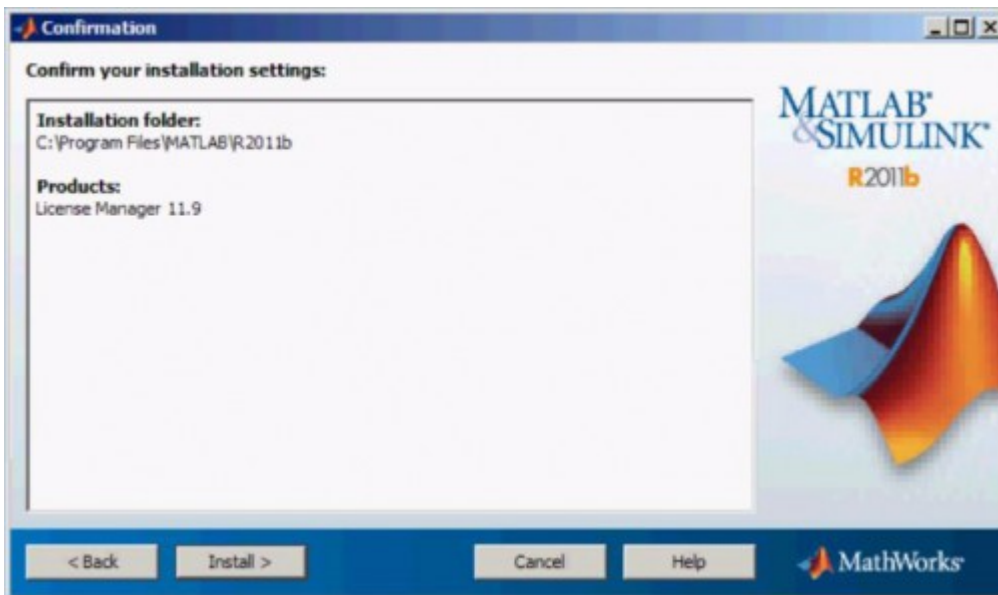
Confirmation

Confirm your installation settings:

Installation folder:
C:\Program Files\MATLAB\R2011b

Products:
License Manager 11.9

MATLAB®
&SIMULINK®
R2011b

< Back

Install >

Cancel

Help

MathWorks®